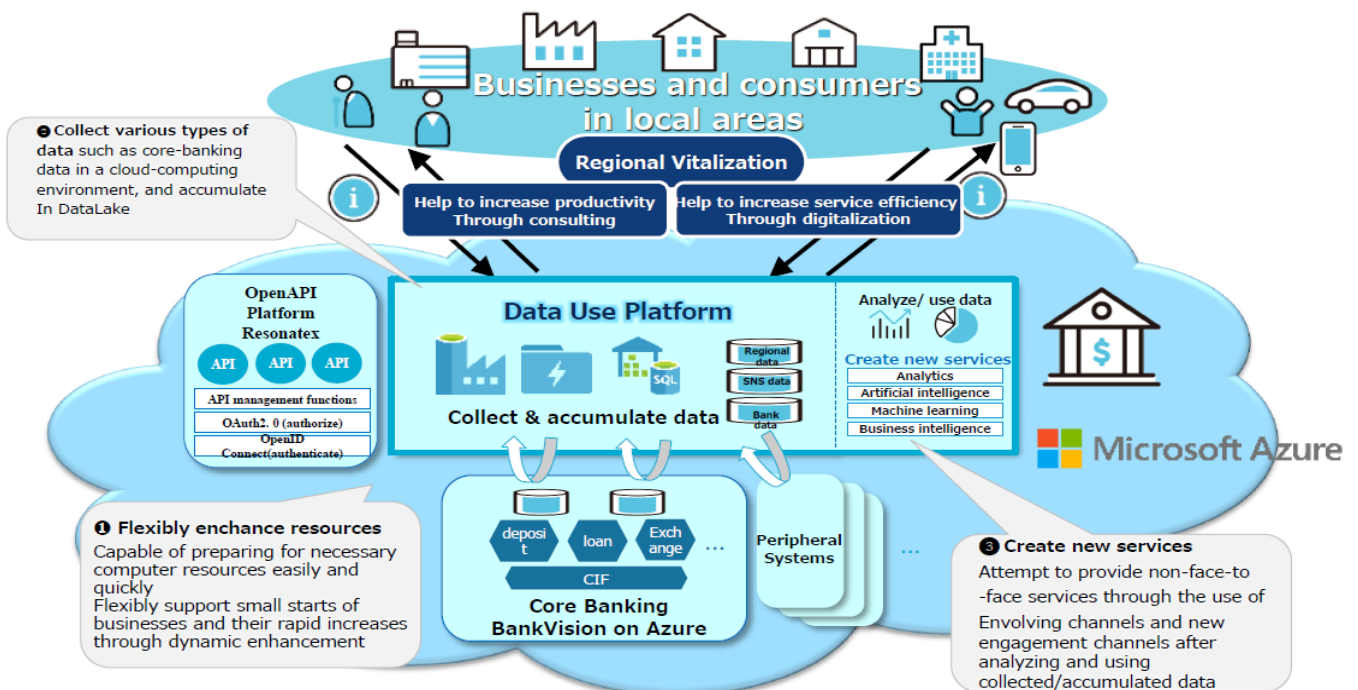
Businesses and consumers in local areas

❷ Collect various types of data such as core-banking data in a cloud-computing environment, and accumulate In DataLake

Regional Vitalization

Help to increase productivity Through consulting

Help to increase service efficiency Through digitalization

OpenAPI Platform Resonatex

API API API

API management functions

OAuth2. 0 (authorize)

OpenID Connect(authenticate)

Data Use Platform

SQL

Regional data

SNS data

Bank data

Collect & accumulate data

Analyze/ use data

Create new services

Analytics

Artificial intelligence

Machine learning

Business intelligence

Microsoft Azure

❶ Flexibly enchance resources

Capable of preparing for necessary computer resources easily and quickly

Flexibly support small starts of businesses and their rapid increases through dynamic enhancement

deposit

loan

Exchange

...

CIF

Core Banking BankVision on Azure

Peripheral Systems

...

❸ Create new services

Attempt to provide non-face-to-face services through the use of

Envolving channels and new engagement channels after analyzing and using collected/accumulated data